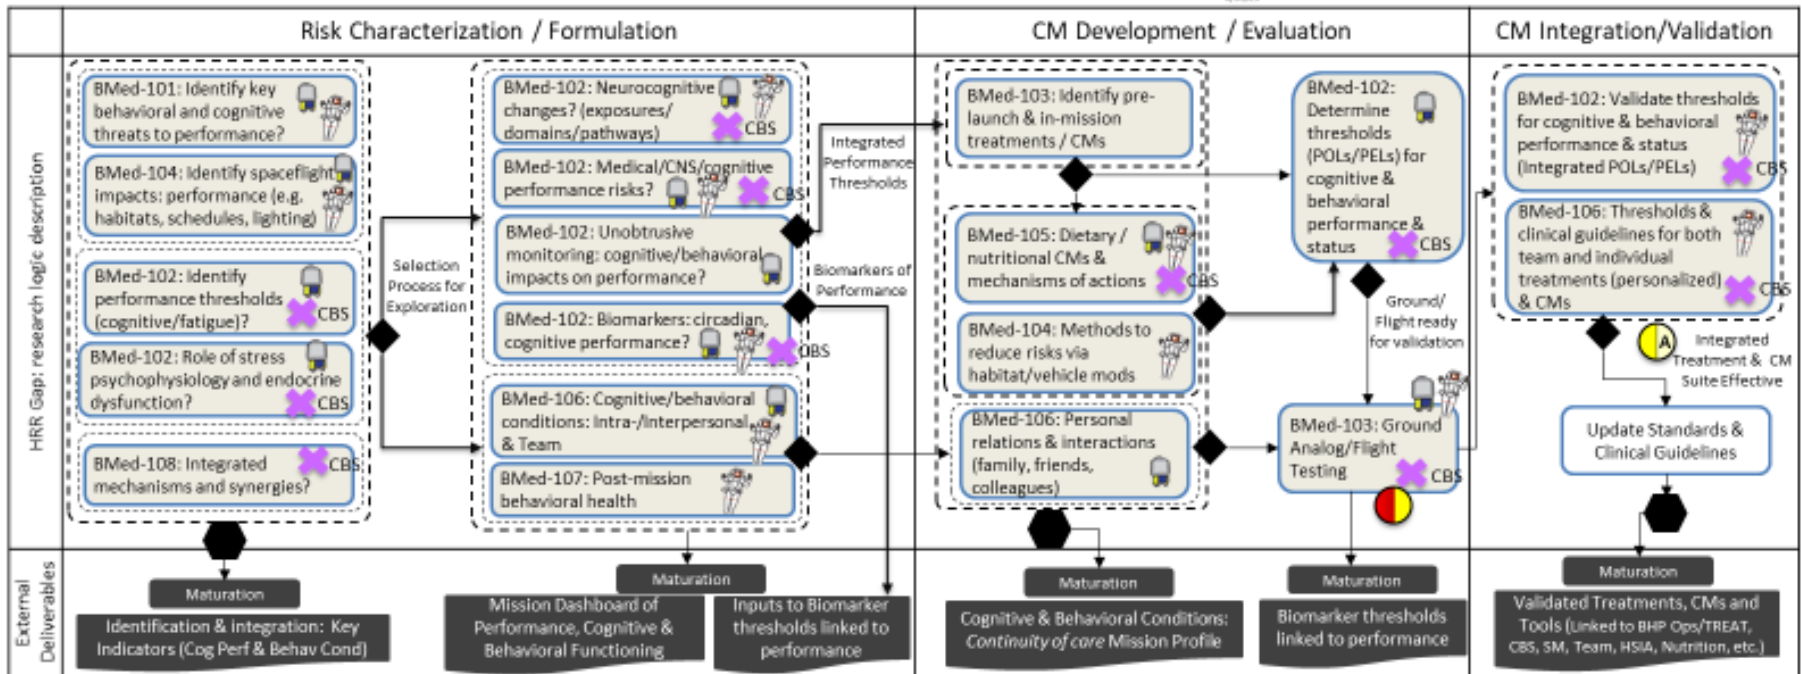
Risk Characterization / Formulation

CM Development / Evaluation

CM Integration/Validation

HRR Gap: research logic description

BMed-101: Identify key behavioral and cognitive threats to performance?

BMed-104: Identify spaceflight impacts: performance (e.g. habitats, schedules, lighting)

BMed-102: Identify performance thresholds (cognitive/fatigue)? CBS

BMed-102: Role of stress psychophysiology and endocrine dysfunction? CBS

BMed-108: Integrated mechanisms and synergies? CBS

Selection Process for Exploration

BMed-102: Neurocognitive changes? (exposures/ domains/pathways) CBS

BMed-102: Medical/CNS/cognitive performance risks? CBS

BMed-102: Unobtrusive monitoring: cognitive/behavioral impacts on performance?

BMed-102: Biomarkers: circadian, cognitive performance? CBS

BMed-106: Cognitive/behavioral conditions: Intra-/interpersonal & Team

BMed-107: Post-mission behavioral health

Integrated Performance Thresholds

Biomarkers of Performance

BMed-103: Identify pre-launch & in-mission treatments / CMs

BMed-105: Dietary / nutritional CMs & mechanisms of actions CBS

BMed-104: Methods to reduce risks via habitat/vehicle mods

BMed-106: Personal relations & interactions (family, friends, colleagues)

BMed-102: Determine thresholds (POLs/PELs) for cognitive & behavioral performance & status CBS

Ground/ Flight ready for validation

BMed-103: Ground Analog/Flight Testing CBS

BMed-102: Validate thresholds for cognitive & behavioral performance & status (Integrated POLs/PELs) CBS

BMed-106: Thresholds & clinical guidelines for both team and individual treatments (personalized) & CMs CBS

A

Integrated Treatment & CM Suite Effective

Update Standards & Clinical Guidelines

External Deliverables

Maturation

Identification & integration: Key Indicators (Cog Perf & Behav Cond)

Maturation

Mission Dashboard of Performance, Cognitive & Behavioral Functioning

Inputs to Biomarker thresholds linked to performance

Maturation

Cognitive & Behavioral Conditions: Continuity of care Mission Profile

Maturation

Biomarker thresholds linked to performance

Maturation

Validated Treatments, CMs and Tools (Linked to BHP Ops/TREAT, CBS, SM, Team, HSIA, Nutrition, etc.)